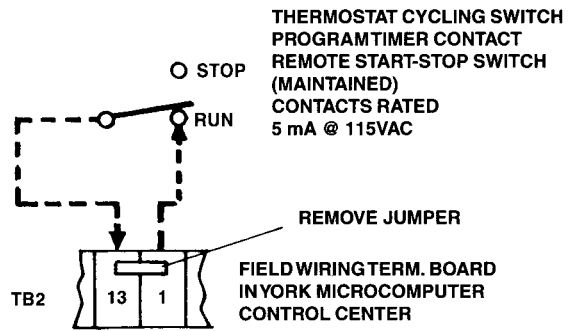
THERMOSTAT CYCLING SWITCH
PROGRAMTIMER CONTACT
REMOTE START-STOP SWITCH
(MAINTAINED)
CONTACTS RATED
5 mA @ 115VAC

STOP

RUN

REMOVE JUMPER

TB2

13

1

FIELDWIRINGTERM. BOARD
INYORK MICROCOMPUTER
CONTROL CENTER